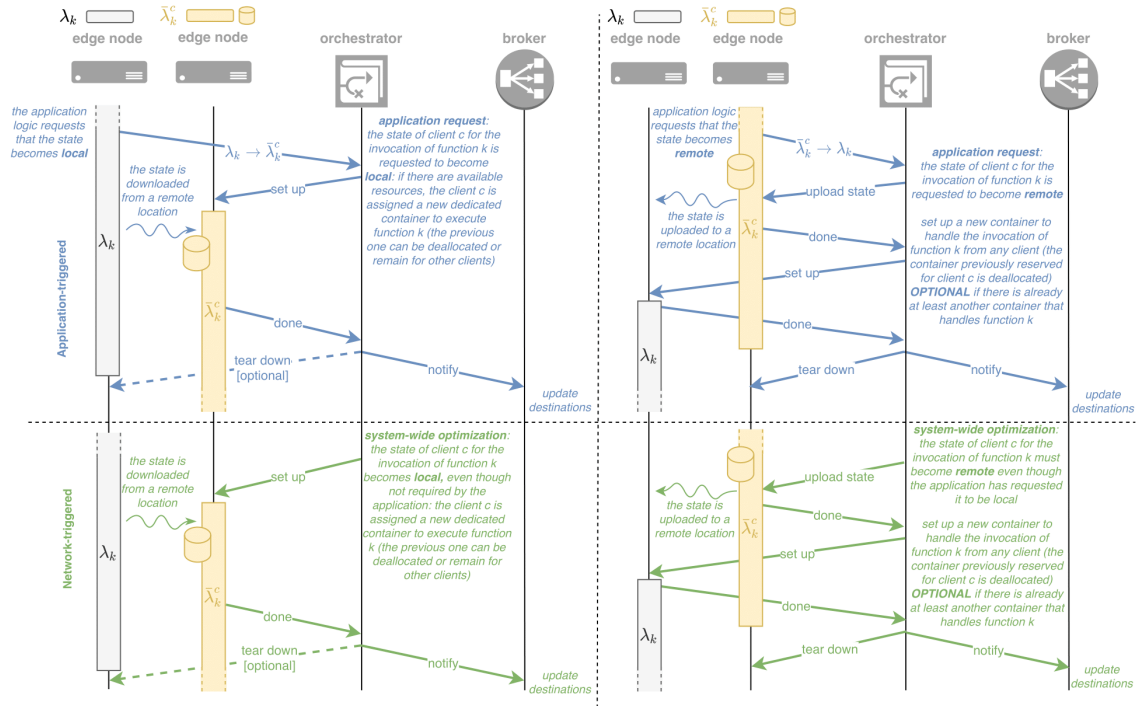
$\lambda_k$ $\bar{\lambda}_k^c$

edge node edge node orchestrator broker

the application logic requests that the state becomes **local**

$\lambda_k \rightarrow \bar{\lambda}_k^c$

**application request**: the state of client c for the invocation of function k is requested to become **local**: if there are available resources, the client c is assigned a new dedicated container to execute function k (the previous one can be deallocated or remain for other clients)

the state is downloaded from a remote location

set up

$\lambda_k$

$\bar{\lambda}_k^c$

done

tear down [optional]

notify

update destinations

Application-triggered

$\lambda_k$ $\bar{\lambda}_k^c$

edge node edge node orchestrator broker

application logic requests that the state becomes **remote**

$\bar{\lambda}_k^c \rightarrow \lambda_k$

**application request**: the state of client c for the invocation of function k is requested to become **remote**

upload state

the state is uploaded to a remote location

$\bar{\lambda}_k^c$

done

set up a new container to handle the invocation of function k from any client (the container previously reserved for client c is deallocated) **OPTIONAL** if there is already at least another container that handles function k

set up

done

$\lambda_k$

tear down

notify

update destinations

Network-triggered

the state is downloaded from a remote location

set up

**system-wide optimization**: the state of client c for the invocation of function k becomes **local**, even though not required by the application: the client c is assigned a new dedicated container to execute function k (the previous one can be deallocated or remain for other clients)

$\lambda_k$

$\bar{\lambda}_k^c$

done

tear down [optional]

notify

update destinations

**system-wide optimization**: the state of client c for the invocation of function k must become **remote** even though the application has requested it to be local

upload state

the state is uploaded to a remote location

$\bar{\lambda}_k^c$

done

set up a new container to handle the invocation of function k from any client (the container previously reserved for client c is deallocated) **OPTIONAL** if there is already at least another container that handles function k

set up

done

$\lambda_k$

tear down

notify

update destinations